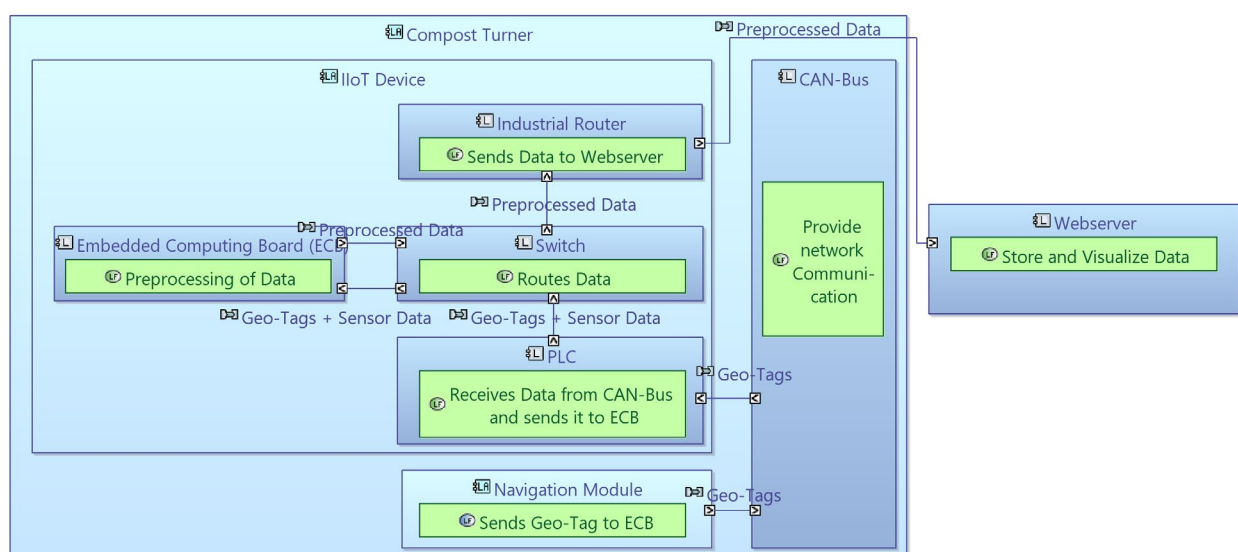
Compost Turner

Preprocessed Data

IIoT Device

CAN-Bus

Industrial Router

Sends Data to Webserver

Preprocessed Data

Preprocessed Data

Embedded Computing Board (ECB)

Preprocessing of Data

Switch

Routes Data

Provide network Communication

Webserver

Store and Visualize Data

Geo-Tags + Sensor Data

Geo-Tags + Sensor Data

PLC

Geo-Tags

Receives Data from CAN-Bus and sends it to ECB

Navigation Module

Geo-Tags

Sends Geo-Tag to ECB